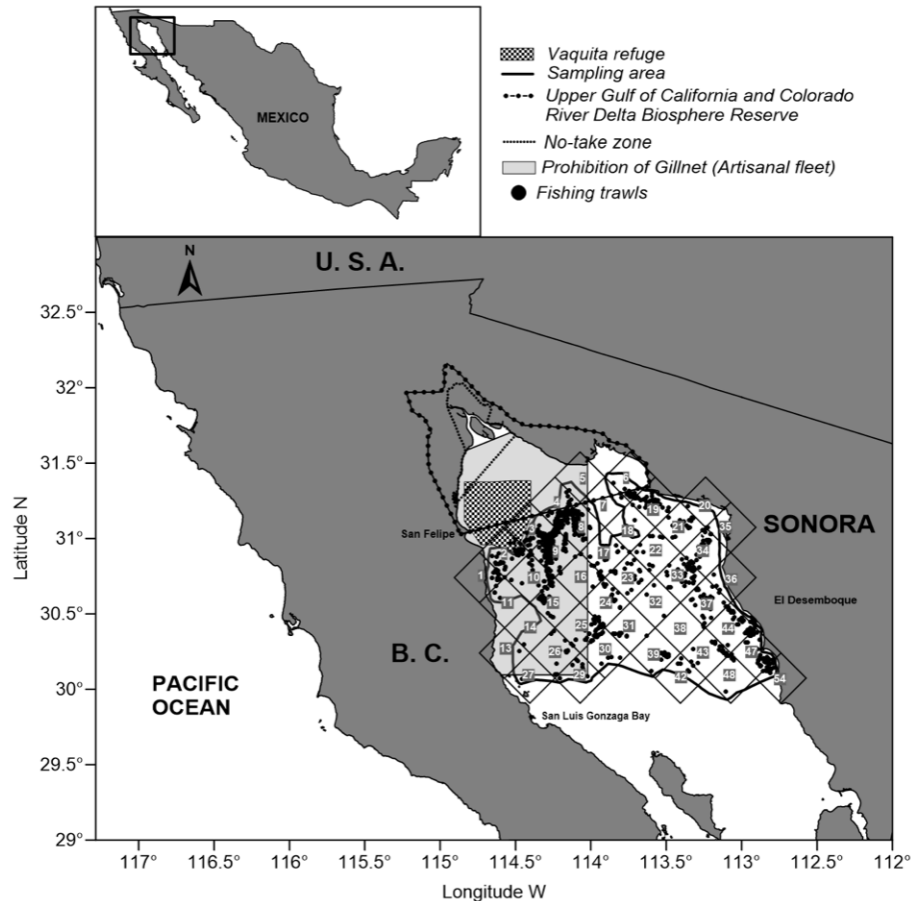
MEXICO

Vaquita refuge
Sampling area
Upper Gulf of California and Colorado River Delta Biosphere Reserve
No-take zone
Prohibition of Gillnet (Artisanal fleet)
Fishing trawls

N
U. S. A.
32.5°
32°
31.5°
31°
30.5°
30°
29.5°
29°
Latitude N
San Felipe
SONORA
El Desemboque
B. C.
PACIFIC OCEAN
San Luis Gonzaga Bay
1 5 6 7 8 9 10 11 13 14 15 16 17 18 19 20 21 22 23 24 25 26 27 29 30 31 32 33 34 35 36 37 38 39 42 43 44 47 48 54
117° 116.5° 116° 115.5° 115° 114.5° 114° 113.5° 113° 112.5° 112°
Longitude W